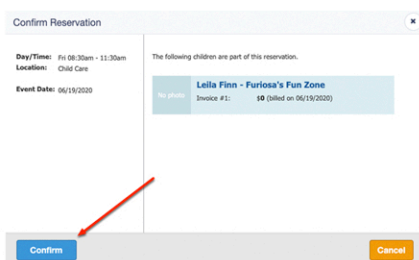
Confirm Reservation

×

Day/Time: Fri 08:30am - 11:30am
Location: Child Care

Event Date: 06/19/2020

The following children are part of this reservation.

No photo

Leila Finn - Furiosa's Fun Zone

Invoice #1: $0 (billed on 06/19/2020)

Confirm

Cancel